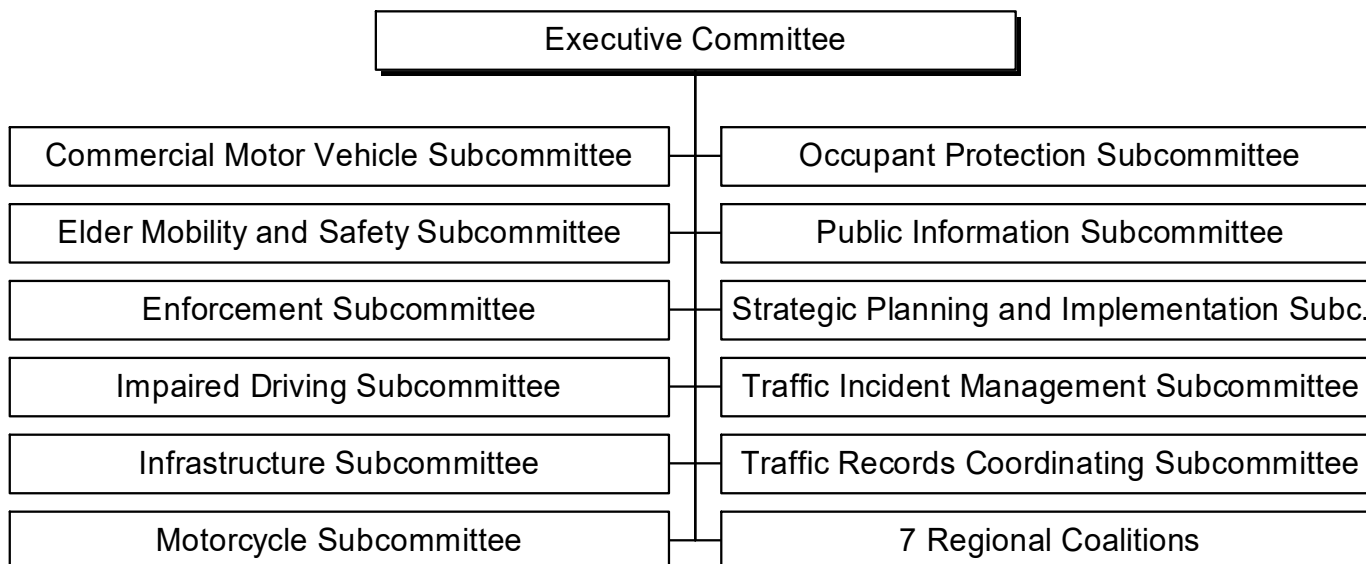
Executive Committee

Commercial Motor Vehicle Subcommittee

Elder Mobility and Safety Subcommittee

Enforcement Subcommittee

Impaired Driving Subcommittee

Infrastructure Subcommittee

Motorcycle Subcommittee

Occupant Protection Subcommittee

Public Information Subcommittee

Strategic Planning and Implementation Subc.

Traffic Incident Management Subcommittee

Traffic Records Coordinating Subcommittee

7 Regional Coalitions